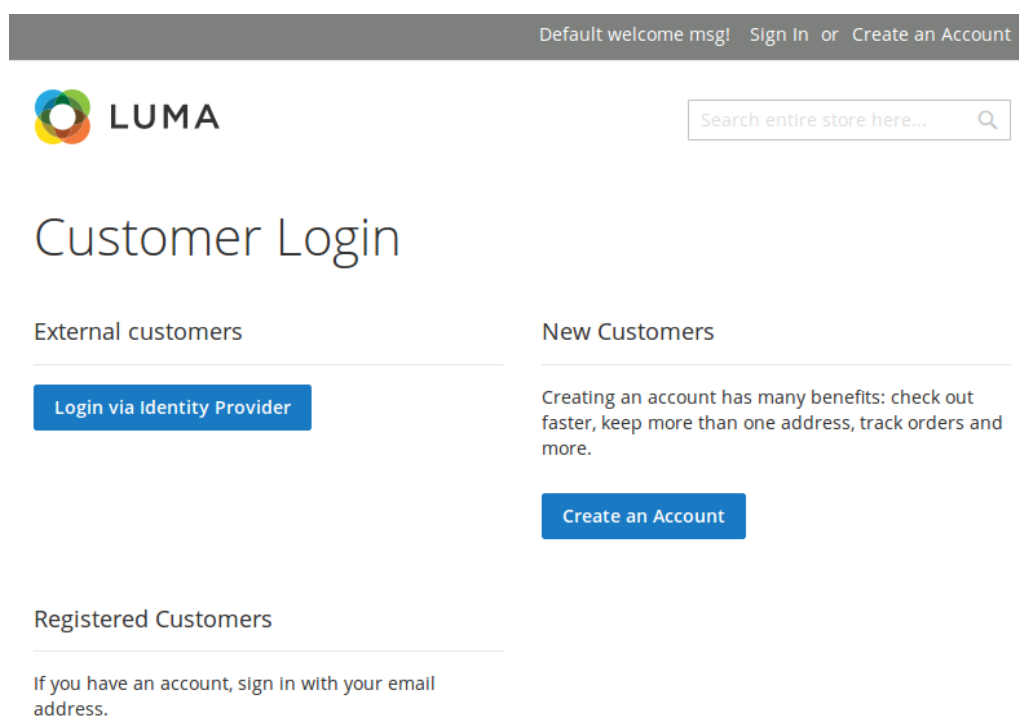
Default welcome msg! Sign In or Create an Account

LUMA

Search entire store here...

Customer Login

External customers

Login via Identity Provider

New Customers

Creating an account has many benefits: check out faster, keep more than one address, track orders and more.

Create an Account

Registered Customers

If you have an account, sign in with your email address.